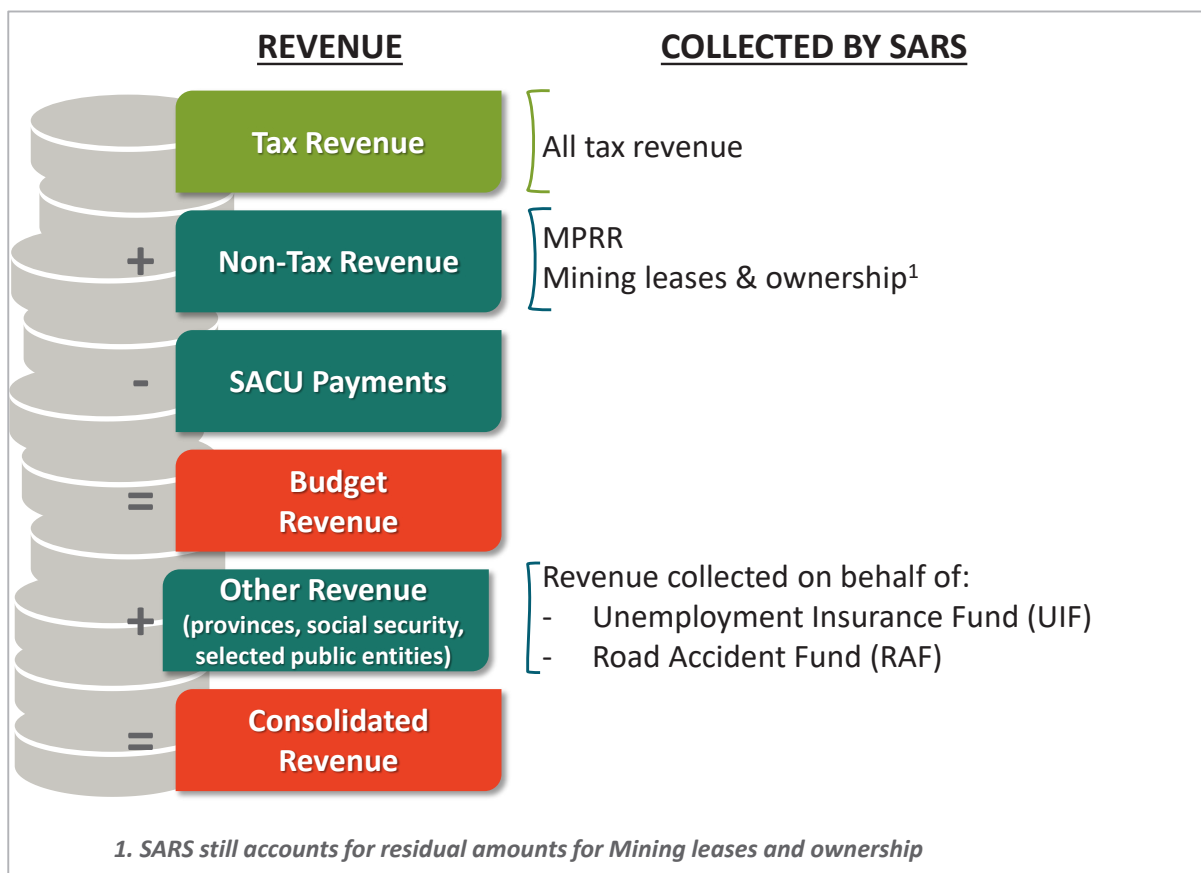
REVENUE

COLLECTED BY SARS

Tax Revenue

All tax revenue

+ Non-Tax Revenue

MPRR
Mining leases & ownership$^1$

- SACU Payments

= Budget Revenue

+ Other Revenue (provinces, social security, selected public entities)

Revenue collected on behalf of:
- Unemployment Insurance Fund (UIF)
- Road Accident Fund (RAF)

= Consolidated Revenue

1. SARS still accounts for residual amounts for Mining leases and ownership